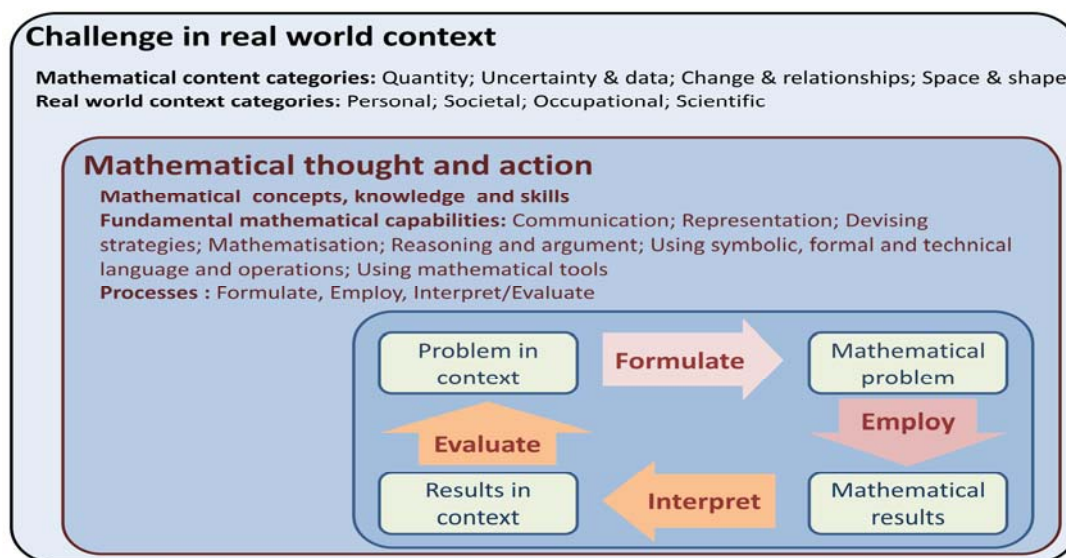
Challenge in real world context

**Mathematical content categories:** Quantity; Uncertainty & data; Change & relationships; Space & shape
**Real world context categories:** Personal; Societal; Occupational; Scientific

Mathematical thought and action

**Mathematical concepts, knowledge and skills**
**Fundamental mathematical capabilities:** Communication; Representation; Devising strategies; Mathematisation; Reasoning and argument; Using symbolic, formal and technical language and operations; Using mathematical tools
**Processes :** Formulate, Employ, Interpret/Evaluate

Problem in context

Formulate

Mathematical problem

Employ

Evaluate

Results in context

Interpret

Mathematical results